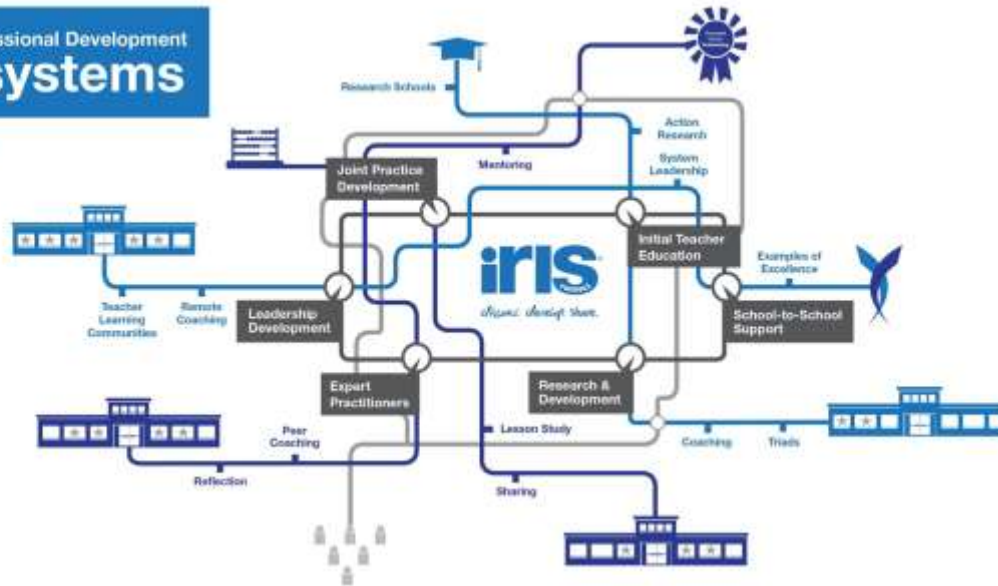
ssional Development
ystems

Research Schools

Action Research

Mentoring

System Leadership

Joint Practice Development

Initial Teacher Education

Examples of Excellence

iRIS

discover. develop. share.

Teacher Learning Communities

Remote Coaching

Leadership Development

School-to-School Support

Expert Practitioners

Research & Development

Peer Coaching

Lesson Study

Coaching

Triads

Reflection

Sharing